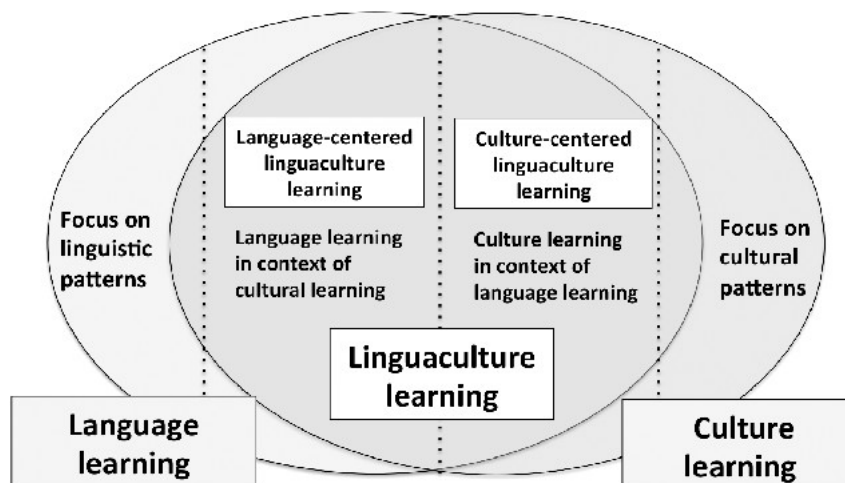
Focus on linguistic patterns

Language-centered linguaculture learning

Language learning in context of cultural learning

Culture-centered linguaculture learning

Culture learning in context of language learning

Focus on cultural patterns

Linguaculture learning

Language learning

Culture learning